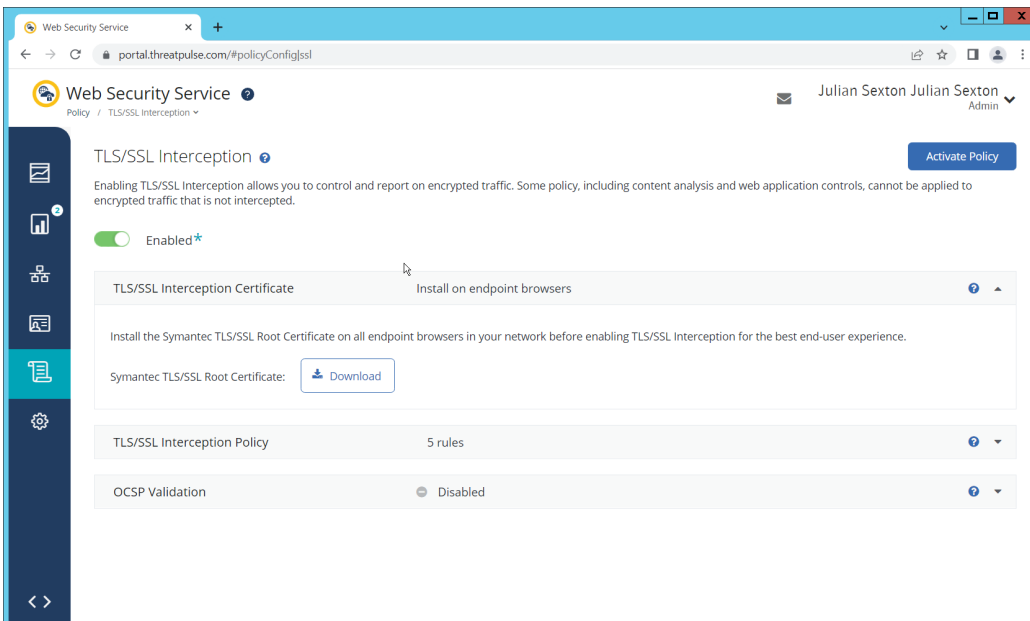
Web Security Service

portal.threatpulse.com/#policyConfig|ssl

Web Security Service

Policy / TLS/SSL Interception

Julian Sexton Julian Sexton
Admin

2

TLS/SSL Interception

Activate Policy

Enabling TLS/SSL Interception allows you to control and report on encrypted traffic. Some policy, including content analysis and web application controls, cannot be applied to encrypted traffic that is not intercepted.

Enabled*

TLS/SSL Interception Certificate Install on endpoint browsers

Install the Symantec TLS/SSL Root Certificate on all endpoint browsers in your network before enabling TLS/SSL Interception for the best end-user experience.

Symantec TLS/SSL Root Certificate: Download

TLS/SSL Interception Policy 5 rules

OCSP Validation Disabled

< >